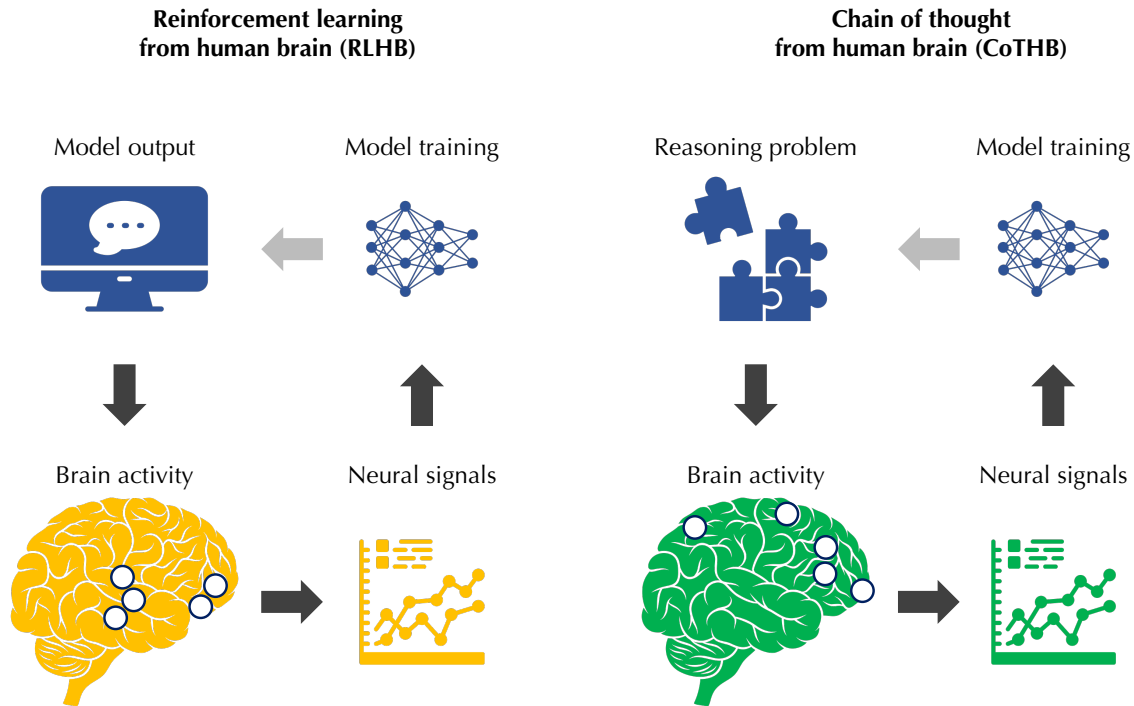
Reinforcement learning from human brain (RLHB)

Model output

Model training

Brain activity

Neural signals

Chain of thought from human brain (CoTHB)

Reasoning problem

Model training

Brain activity

Neural signals